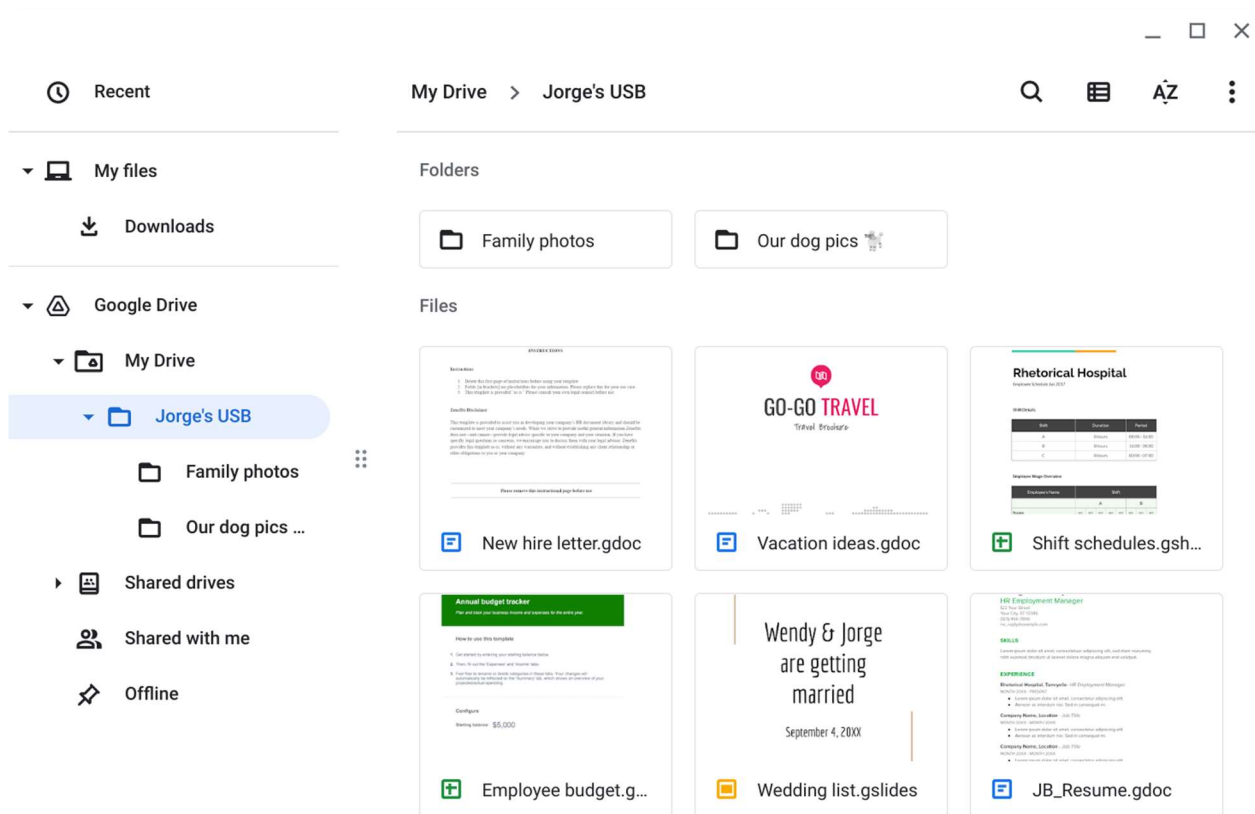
Recent

My files

Downloads

Google Drive

My Drive

Jorge's USB

Family photos

Our dog pics ...

Shared drives

Shared with me

Offline

My Drive > Jorge's USB

Folders

Family photos

Our dog pics

Files

INSTRUCTIONS

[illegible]

Please remove this instructional page before use

New hire letter.gdoc

GO-GO TRAVEL

Travel Brochure

Vacation ideas.gdoc

Rhetorical Hospital

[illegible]

Shift schedules.gsh...

Annual budget tracker

Plan and start your business income and expenses for the entire year

How to use this template

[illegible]

Configure

Starting balance $5,000

Employee budget.g...

Wendy & Jorge are getting married

September 4, 20XX

Wedding list.gslides

HR Employment Manager

SKILLS

EXPERIENCE

Rhetorical Hospital, Tempelle

Company Name, Location

Company Name, Location

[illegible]

JB_Resume.gdoc